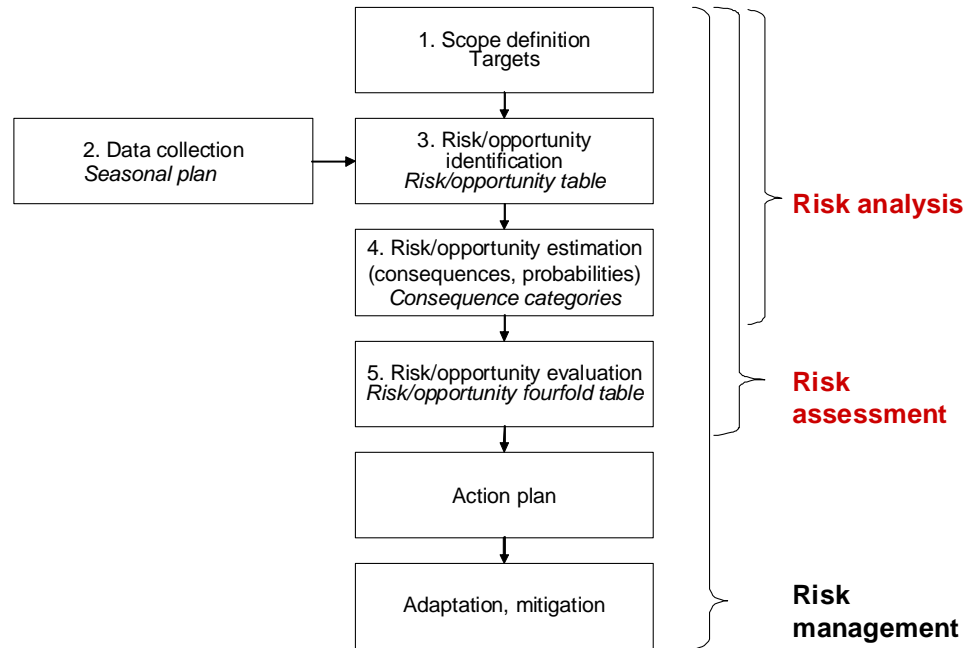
1. Scope definition
Targets

2. Data collection
*Seasonal plan*

3. Risk/opportunity identification
*Risk/opportunity table*

4. Risk/opportunity estimation (consequences, probabilities)
*Consequence categories*

5. Risk/opportunity evaluation
*Risk/opportunity fourfold table*

Action plan

Adaptation, mitigation

Risk analysis

Risk assessment

Risk management